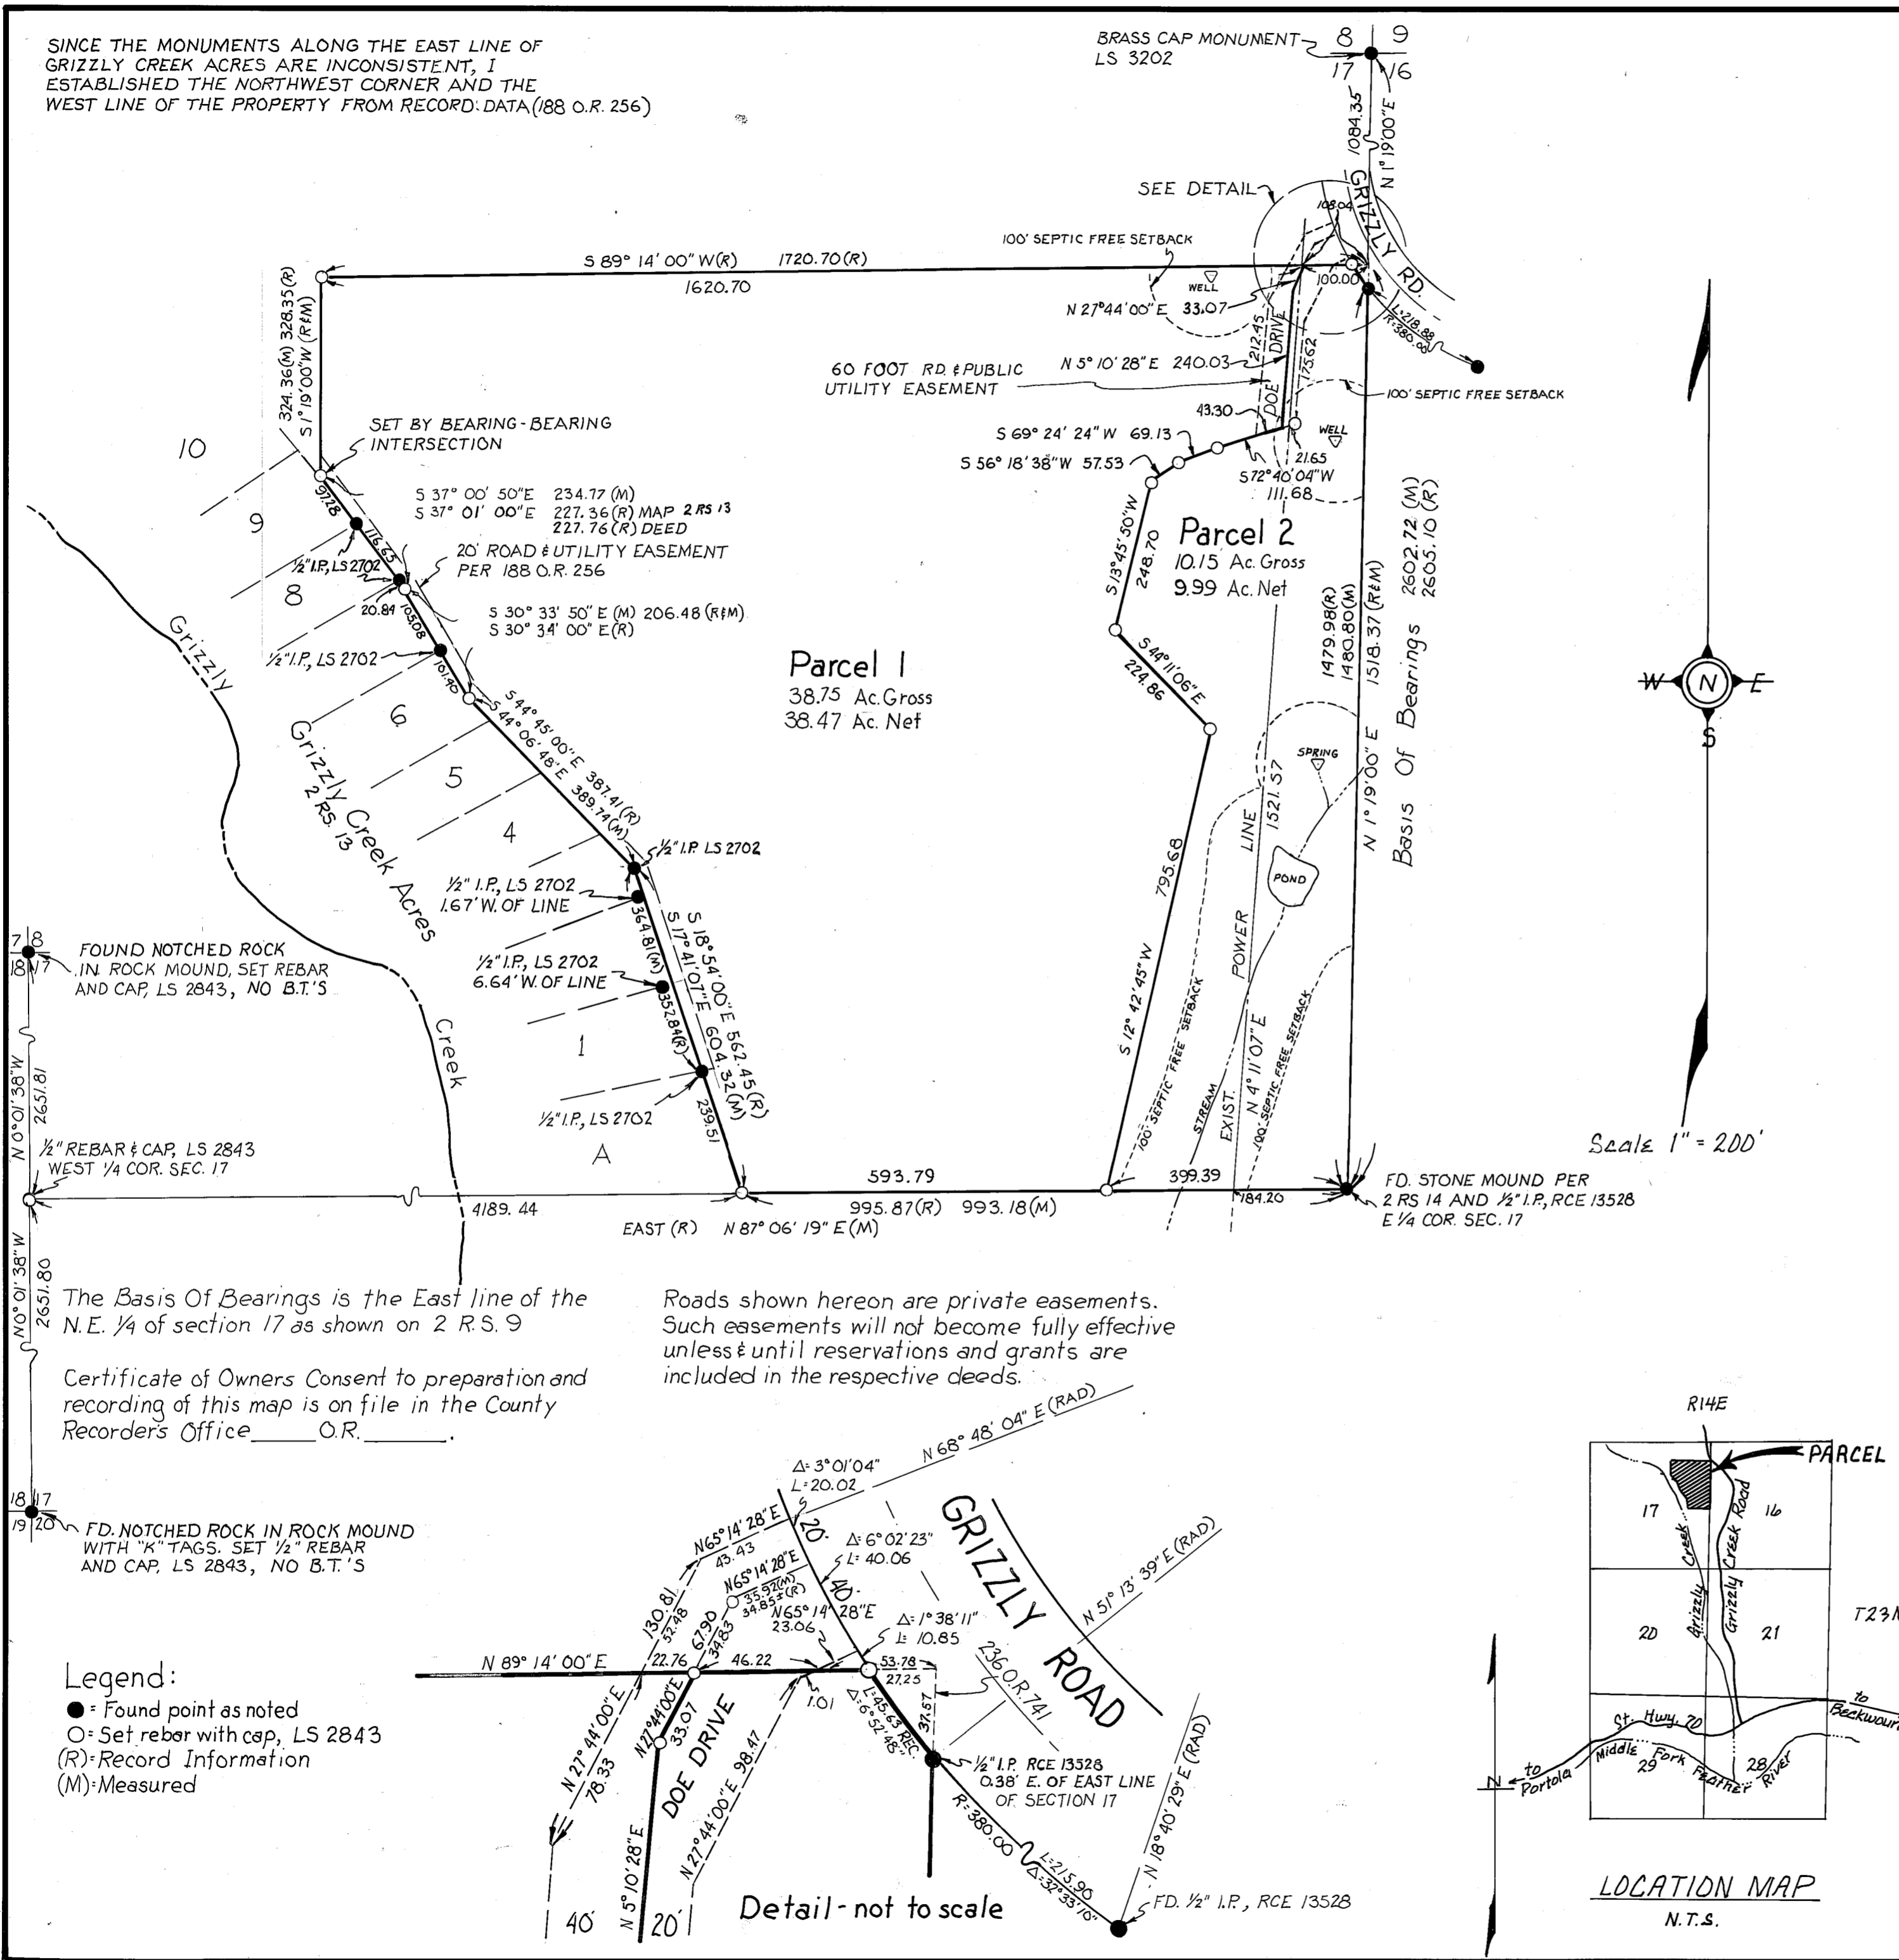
SINCE THE MONUMENTS ALONG THE EAST LINE OF GRIZZLY CREEK ACRES ARE INCONSISTENT, I ESTABLISHED THE NORTHWEST CORNER AND THE WEST LINE OF THE PROPERTY FROM RECORD DATA (188 O.R. 256)

BRASS CAP MONUMENT LS 3202
8 9 17 16
1084.35
N 1°19'00"E
SEE DETAIL
GRIZZLY RD.
100' SEPTIC FREE SETBACK
S 89° 14' 00" W(R) 1720.70(R)
1620.70
WELL
N 27°44'00"E 33.07
100.00
108.04
L=218.88
R=380.00
60 FOOT RD. & PUBLIC UTILITY EASEMENT
N 5° 10' 28" E 240.03
212.45
DOE DRIVE
175.62
100' SEPTIC FREE SETBACK
43.30
S 69° 24' 24" W 69.13
WELL
S 56° 18' 38" W 57.53
21.65
S 72° 40' 04" W 111.68
324.36(M) 328.35(R)
S 1° 19' 00" W (R&M)
SET BY BEARING-BEARING INTERSECTION
10
97.28
S 37° 00' 50"E 234.77 (M)
S 37° 01' 00"E 227.36(R) MAP 2 RS 13
227.76(R) DEED
9
116.63
½" I.P., LS 2702
20' ROAD & UTILITY EASEMENT PER 188 O.R. 256
8
20.84
105.08
S 30° 33' 50" E (M) 206.48 (R&M)
S 30° 34' 00" E(R)
½" I.P., LS 2702
101.40
Parcel 2
10.15 Ac. Gross
9.99 Ac. Net
S 13°45'50"W
248.70
S 44°11'06"E
224.86
2602.72 (M)
2605.10 (R)
1479.98(R)
1480.80(M)
1518.37 (R&M)
Parcel 1
38.75 Ac. Gross
38.47 Ac. Net
Grizzly
6
5
4
Grizzly Creek Acres 2 RS 13
S 44° 45' 00"E 387.41(R)
S 44° 06' 48"E 389.74(M)
SPRING
1521.57
N 1° 19' 00" E
Basis Of Bearings
W N E S
½" I.P. LS 2702
½" I.P., LS 2702
1.67' W. OF LINE
795.68
LINE
POND
364.81(M)
S 17° 41' 07"E 604.32(M)
S 18° 54' 00"E 562.45(R)
POWER
7 8 18 17
FOUND NOTCHED ROCK IN ROCK MOUND, SET REBAR AND CAP, LS 2843, NO B.T.'S
½" I.P., LS 2702
6.64' W. OF LINE
352.84(R)
Creek
S 12° 42' 45" W
100' SEPTIC FREE SETBACK
STREAM
EXIST.
N 4° 11' 07" E
100' SEPTIC FREE SETBACK
1
N 0° 01' 38" W
2651.81
½" I.P., LS 2702
239.51
A
Scale 1" = 200'
½" REBAR & CAP, LS 2843
WEST ¼ COR. SEC. 17
593.79
399.39
4189.44
995.87(R) 993.18(M)
184.20
FD. STONE MOUND PER 2 RS 14 AND ½" I.P., RCE 13528
E ¼ COR. SEC. 17
EAST (R) N 87° 06' 19" E(M)
N0° 01' 38" W
2651.80

The Basis Of Bearings is the East line of the N.E. ¼ of section 17 as shown on 2 R.S. 9

Certificate of Owners Consent to preparation and recording of this map is on file in the County Recorder's Office_____O.R._______.

Roads shown hereon are private easements. Such easements will not become fully effective unless & until reservations and grants are included in the respective deeds.

18 17 19 20
FD. NOTCHED ROCK IN ROCK MOUND WITH "K" TAGS. SET ½" REBAR AND CAP, LS 2843, NO B.T.'S

Legend:
● = Found point as noted
○ = Set rebar with cap, LS 2843
(R) = Record Information
(M) = Measured

Δ=3°01'04"
L=20.02
N 68° 48' 04" E (RAD)
N65°14'28"E
43.43
20'
Δ=6°02'23"
L=40.06
GRIZZLY ROAD
N65°14'28"E
35.92(M)
34.85±(R)
N 51° 13' 39" E (RAD)
130.81
52.48
67.90
34.83
N65°14'28"E
23.06
40'
Δ=1°38'11"
L=10.85
N 89° 14' 00" E
22.76
46.22
53.78
27.25
236 O.R. 741
1.01
L=45.63 REC.
Δ=6°52'48"
37.57
N 27° 44' 00" E
78.33
N27°44'00"E
33.07
DOE DRIVE
N 27° 44' 00" E 98.47
½" I.P. RCE 13528
0.38' E. OF EAST LINE OF SECTION 17
N 18° 40' 29" E (RAD)
R=380.00
L=215.96
Δ=32°33'10"
FD. ½" I.P., RCE 13528
40'
N 5° 10' 28" E
20'
Detail - not to scale

R14E
PARCEL
17
16
Grizzly Creek Road
Creek
20
Grizzly
Grizzly
21
T23N
St. Hwy. 70
to Beckwourth
N
to Portola
Middle Fork Feather River
29
28
LOCATION MAP
N.T.S.